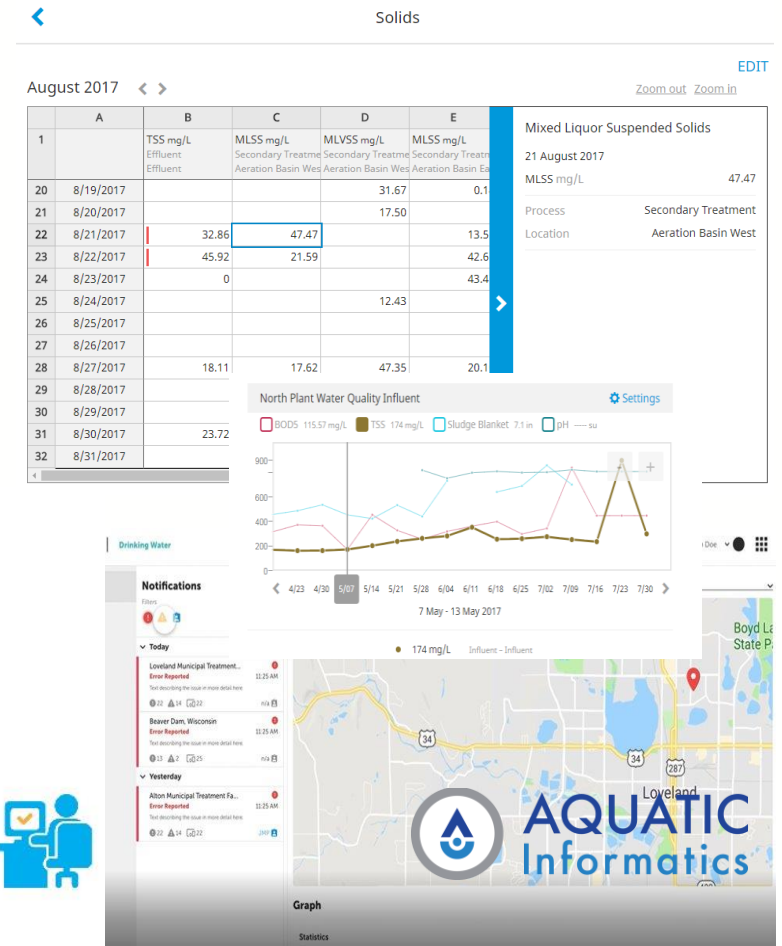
Solids

EDIT

August 2017

Zoom out Zoom in

| | A | B | C | D | E |
|---|---|---|---|---|---|
| 1 | | TSS mg/L Effluent Effluent | MLSS mg/L Secondary Treatme Aeration Basin West | MLVSS mg/L Secondary Treatme Aeration Basin Wes | MLSS mg/L Secondary Treatm Aeration Basin Ea |
| 20 | 8/19/2017 | | | 31.67 | 0.1 |
| 21 | 8/20/2017 | | | 17.50 | |
| 22 | 8/21/2017 | 32.86 | 47.47 | | 13.5 |
| 23 | 8/22/2017 | 45.92 | 21.59 | | 42.6 |
| 24 | 8/23/2017 | 0 | | | 43.4 |
| 25 | 8/24/2017 | | | 12.43 | |
| 26 | 8/25/2017 | | | | |
| 27 | 8/26/2017 | | | | |
| 28 | 8/27/2017 | 18.11 | 17.62 | 47.35 | 20.1 |
| 29 | 8/28/2017 | | | | |
| 30 | 8/29/2017 | | | | |
| 31 | 8/30/2017 | 23.72 | | | |
| 32 | 8/31/2017 | | | | |

Mixed Liquor Suspended Solids

21 August 2017

MLSS mg/L 47.47

Process Secondary Treatment

Location Aeration Basin West

North Plant Water Quality Influent

Settings

BOD5 115.57 mg/L TSS 174 mg/L Sludge Blanket 7.1 in pH — su

900
600
400
200
0

4/23 4/30 5/07 5/14 5/21 5/28 6/04 6/11 6/18 6/25 7/02 7/09 7/16 7/23 7/30

7 May - 13 May 2017

174 mg/L Influent - Influent

Drinking Water

Doe

Notifications

Filters

Today

Loveland Municipal Treatment...
Error Reported
Text describing the issue in more detail here
11:25 AM
22 14 22 n/a

Beaver Dam, Wisconsin
Error Reported
Text describing the issue in more detail here
11:25 AM
13 2 25 n/a

Yesterday

Alton Municipal Treatment Fa...
Error Reported
Text describing the issue in more detail here
11:25 AM
22 14 22 JMP

34 34 287

Loveland

Boyd La State Pa

AQUATIC Informatics

Graph

Statistics